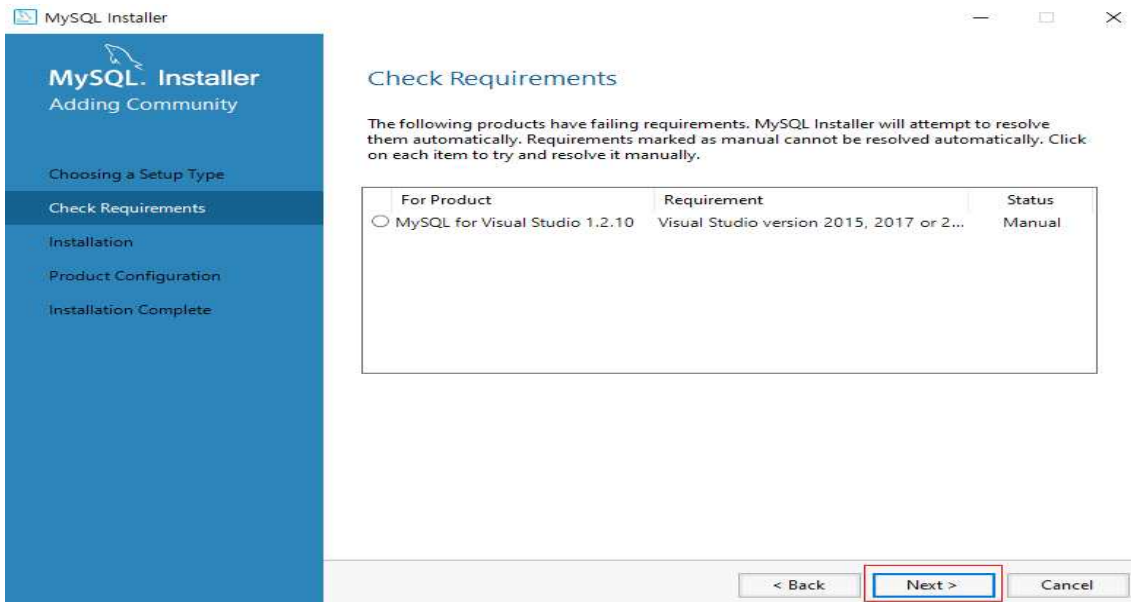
MySQL Installer

MySQL. Installer
Adding Community

Choosing a Setup Type
Check Requirements
Installation
Product Configuration
Installation Complete

Check Requirements

The following products have failing requirements. MySQL Installer will attempt to resolve them automatically. Requirements marked as manual cannot be resolved automatically. Click on each item to try and resolve it manually.

| For Product | Requirement | Status |
|---|---|---|
| MySQL for Visual Studio 1.2.10 | Visual Studio version 2015, 2017 or 2... | Manual |

< Back
Next >
Cancel